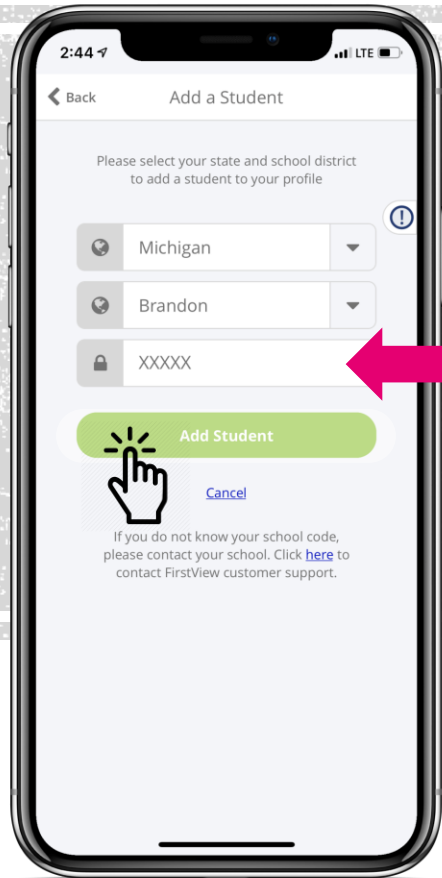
2:44 LTE

Back Add a Student

Please select your state and school district to add a student to your profile

Michigan

Brandon

XXXXX

Add Student

Cancel

If you do not know your school code, please contact your school. Click here to contact FirstView customer support.